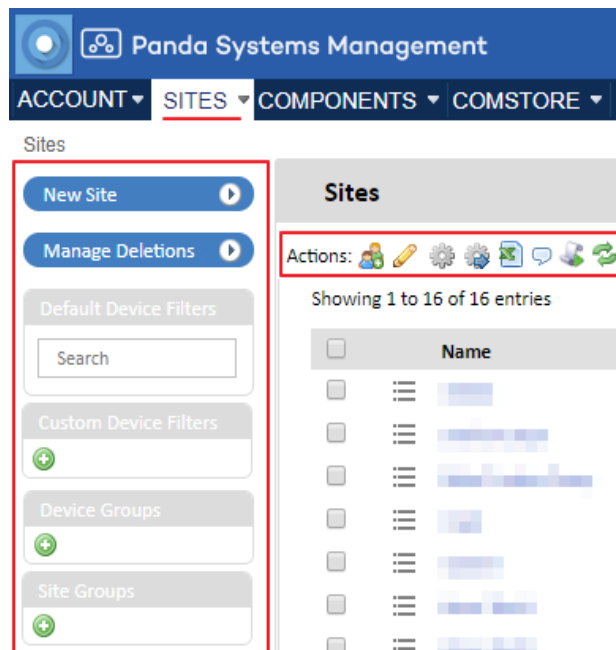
Panda Systems Management

ACCOUNT SITES COMPONENTS COMSTORE

Sites

New Site

Manage Deletions

Default Device Filters

Search

Custom Device Filters

Device Groups

Site Groups

Sites

Actions:

Showing 1 to 16 of 16 entries

| | | Name |
|---|---|---|
| | | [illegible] |
| | | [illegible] |
| | | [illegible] |
| | | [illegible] |
| | | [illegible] |
| | | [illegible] |
| | | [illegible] |